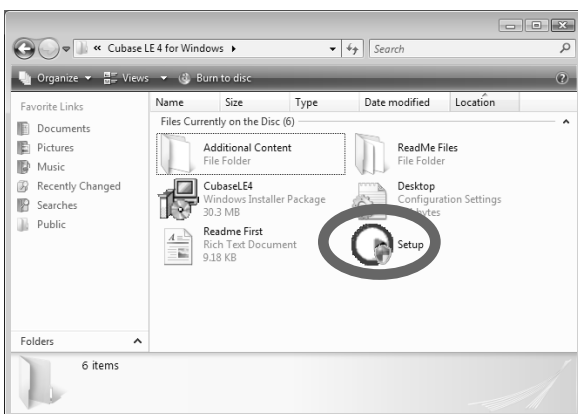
« Cubase LE 4 for Windows ▸

Search

Organize ▾ Views ▾ Burn to disc

Favorite Links

Documents

Pictures

Music

Recently Changed

Searches

Public

Name Size Type Date modified Location

Files Currently on the Disc (6)

Additional Content
File Folder

ReadMe Files
File Folder

CubaseLE4
Windows Installer Package
30.3 MB

Desktop
Configuration Settings
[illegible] bytes

Readme First
Rich Text Document
9.18 KB

Setup

Folders

6 items